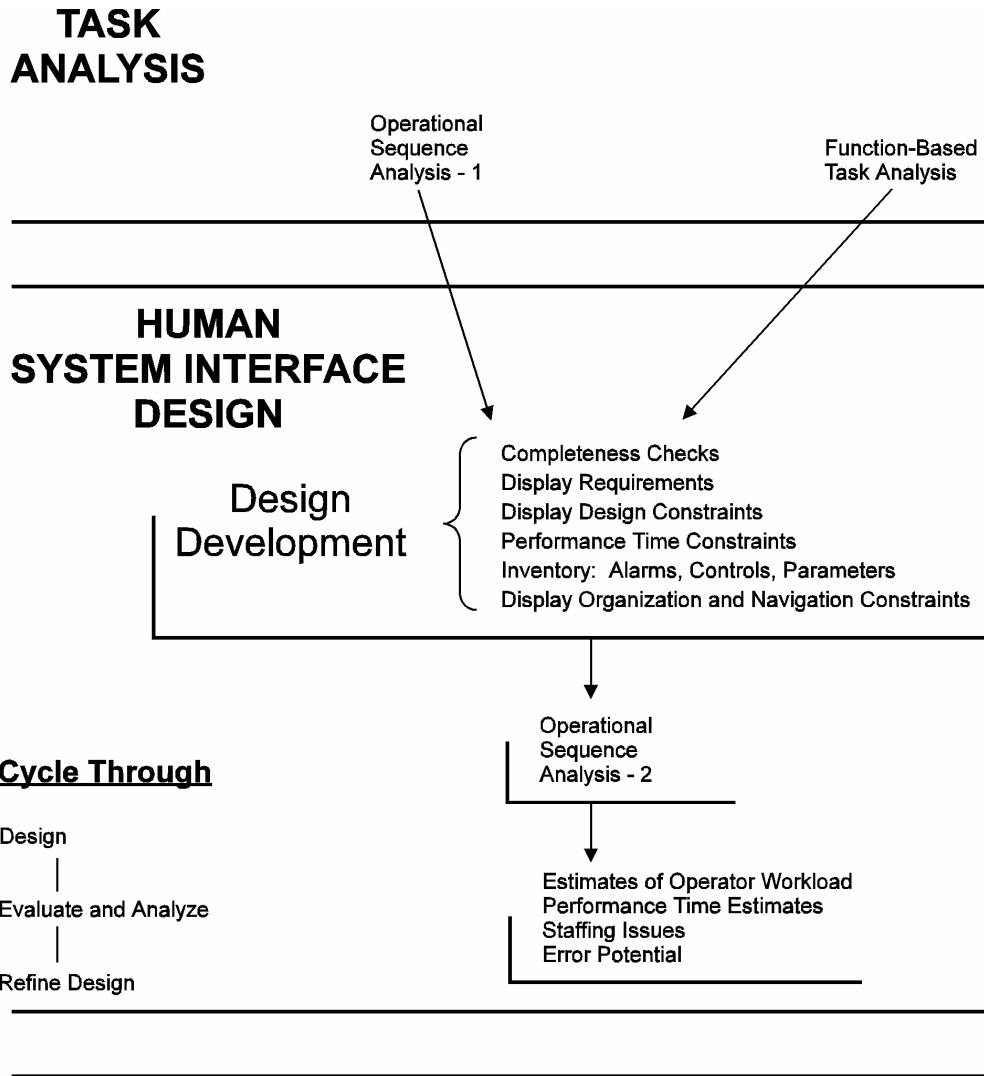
TASK ANALYSIS

Operational Sequence Analysis - 1

Function-Based Task Analysis

HUMAN SYSTEM INTERFACE DESIGN

Design Development

Completeness Checks
Display Requirements
Display Design Constraints
Performance Time Constraints
Inventory: Alarms, Controls, Parameters
Display Organization and Navigation Constraints

Operational Sequence Analysis - 2

Cycle Through

Design

Evaluate and Analyze

Refine Design

Estimates of Operator Workload
Performance Time Estimates
Staffing Issues
Error Potential